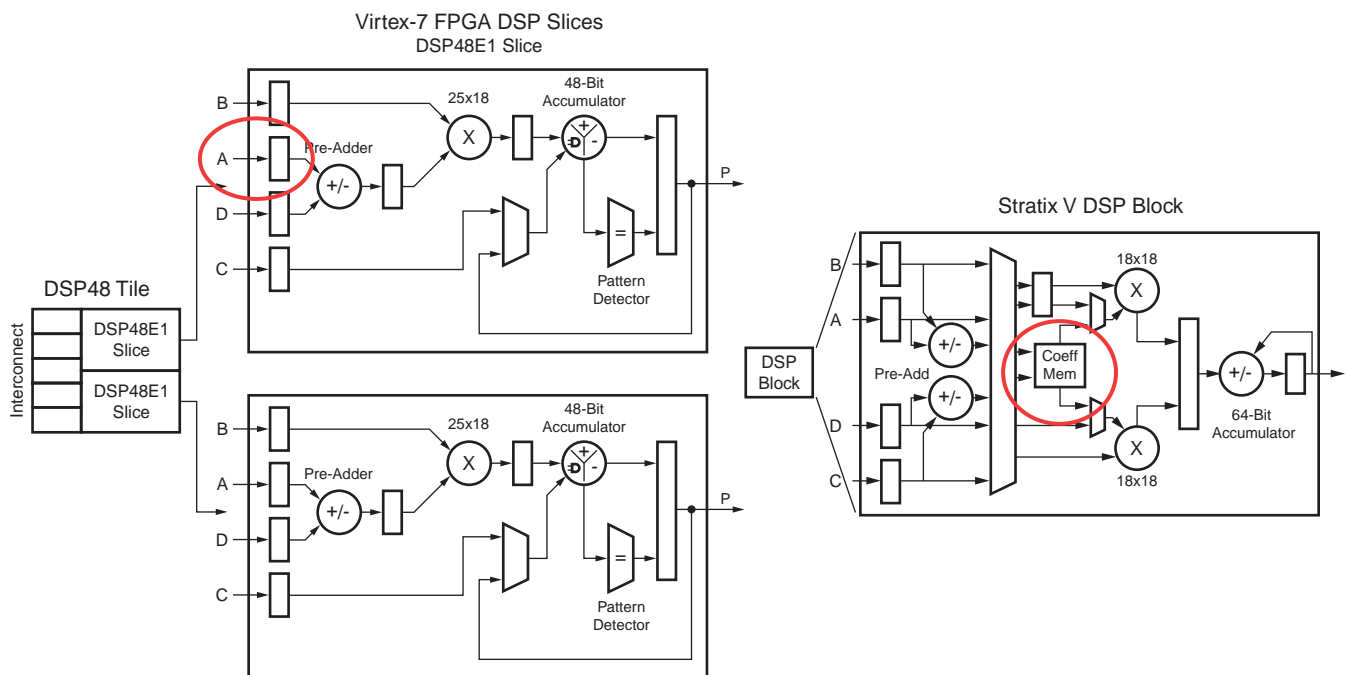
Virtex-7 FPGA DSP Slices
DSP48E1 Slice

B
A
D
C
Pre-Adder
+/-
25x18
X
48-Bit Accumulator
+
-
=
Pattern Detector
P

DSP48 Tile
Interconnect
DSP48E1 Slice
DSP48E1 Slice

B
A
D
C
Pre-Adder
+/-
25x18
X
48-Bit Accumulator
+
-
=
Pattern Detector
P

Stratix V DSP Block
DSP Block
B
A
D
C
Pre-Add
+/-
+/-
Coeff Mem
18x18
X
X
18x18
+/-
64-Bit Accumulator